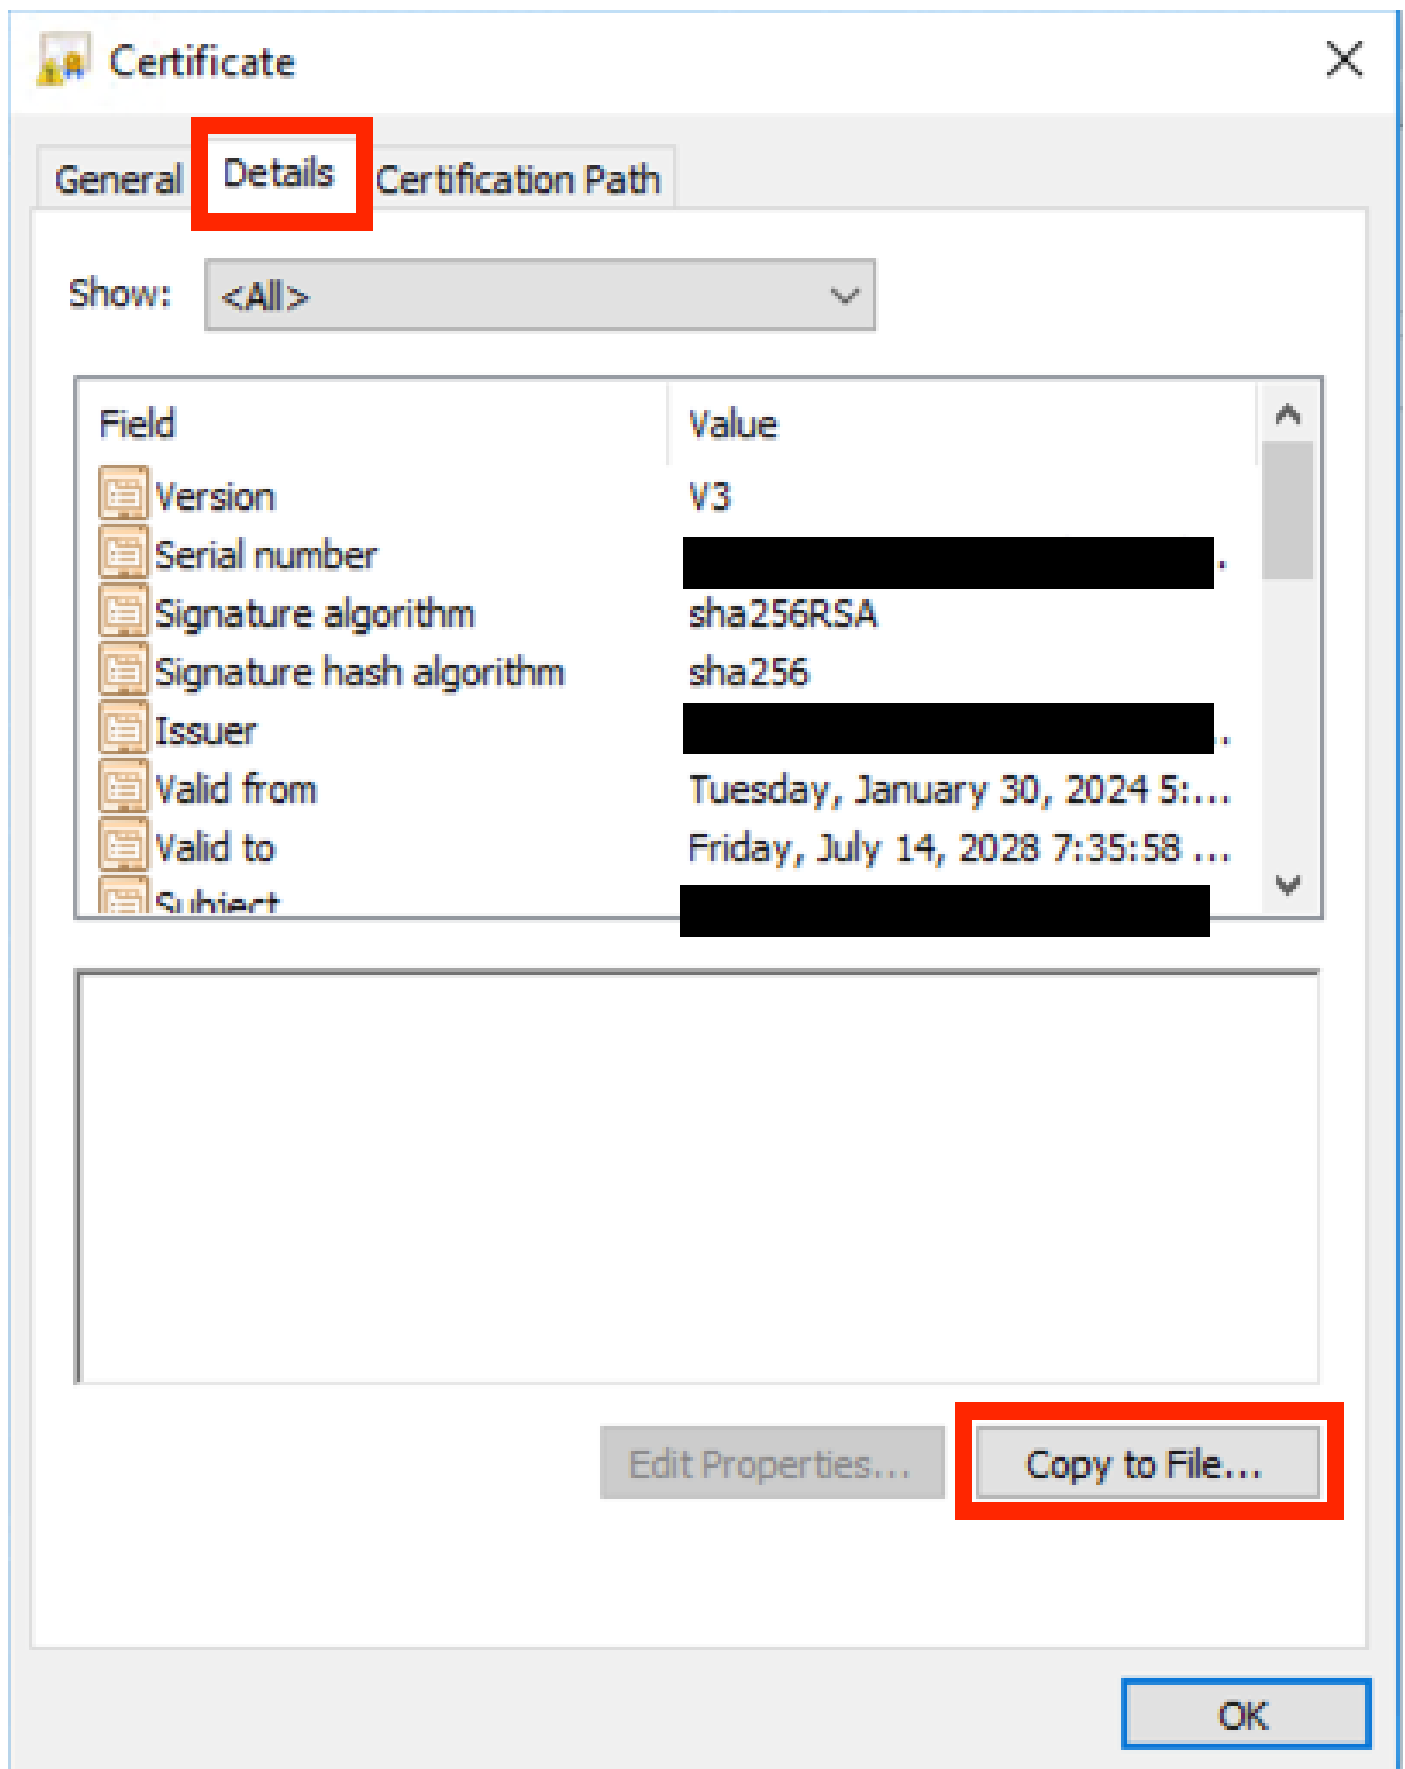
Certificate

General Details Certification Path

Show: <All>

| Field | Value |
|---|---|
| Version | V3 |
| Serial number | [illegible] |
| Signature algorithm | sha256RSA |
| Signature hash algorithm | sha256 |
| Issuer | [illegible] |
| Valid from | Tuesday, January 30, 2024 5:... |
| Valid to | Friday, July 14, 2028 7:35:58 ... |
| Subject | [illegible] |

Edit Properties... Copy to File...

OK